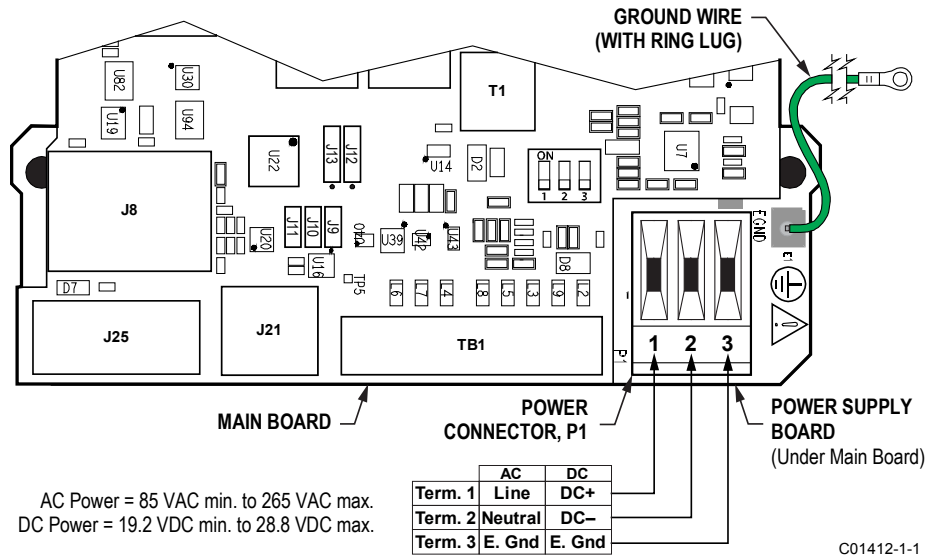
GROUND WIRE (WITH RING LUG)

U82
U30
U19
U94
T1
U22
J13
J12
U14
D2
ON
1 2 3
U7
J8
J11
J10
J9
U20
U16
U39
D8
FGND
E1
TP5
D7
J25
J21
TB1
P1
1 2 3

MAIN BOARD

POWER CONNECTOR, P1

POWER SUPPLY BOARD
(Under Main Board)

| | AC | DC |
|---|---|---|
| Term. 1 | Line | DC+ |
| Term. 2 | Neutral | DC– |
| Term. 3 | E. Gnd | E. Gnd |

AC Power = 85 VAC min. to 265 VAC max.
DC Power = 19.2 VDC min. to 28.8 VDC max.

C01412-1-1